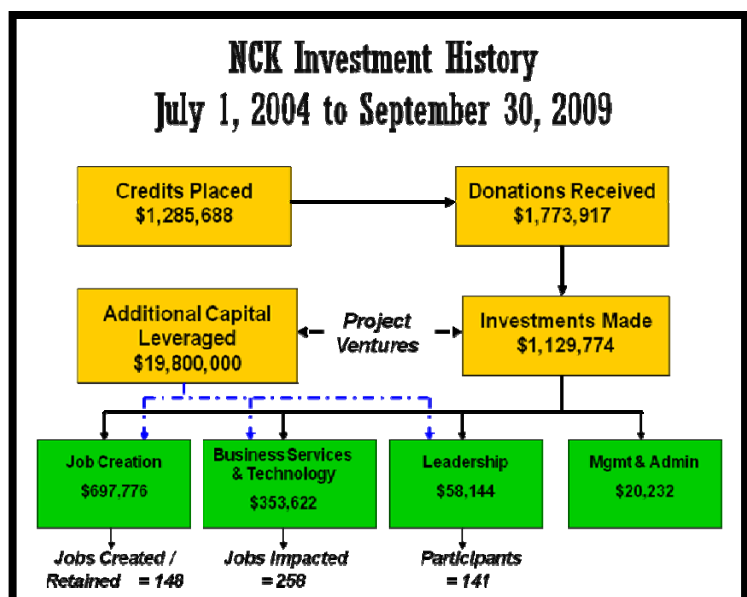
NCK Investment History
July 1, 2004 to September 30, 2009

Credits Placed
$1,285,688

Donations Received
$1,773,917

Additional Capital Leveraged
$19,800,000

Project Ventures

Investments Made
$1,129,774

Job Creation
$697,776

Business Services & Technology
$353,622

Leadership
$58,144

Mgmt & Admin
$20,232

Jobs Created / Retained = 148

Jobs Impacted = 258

Participants = 141